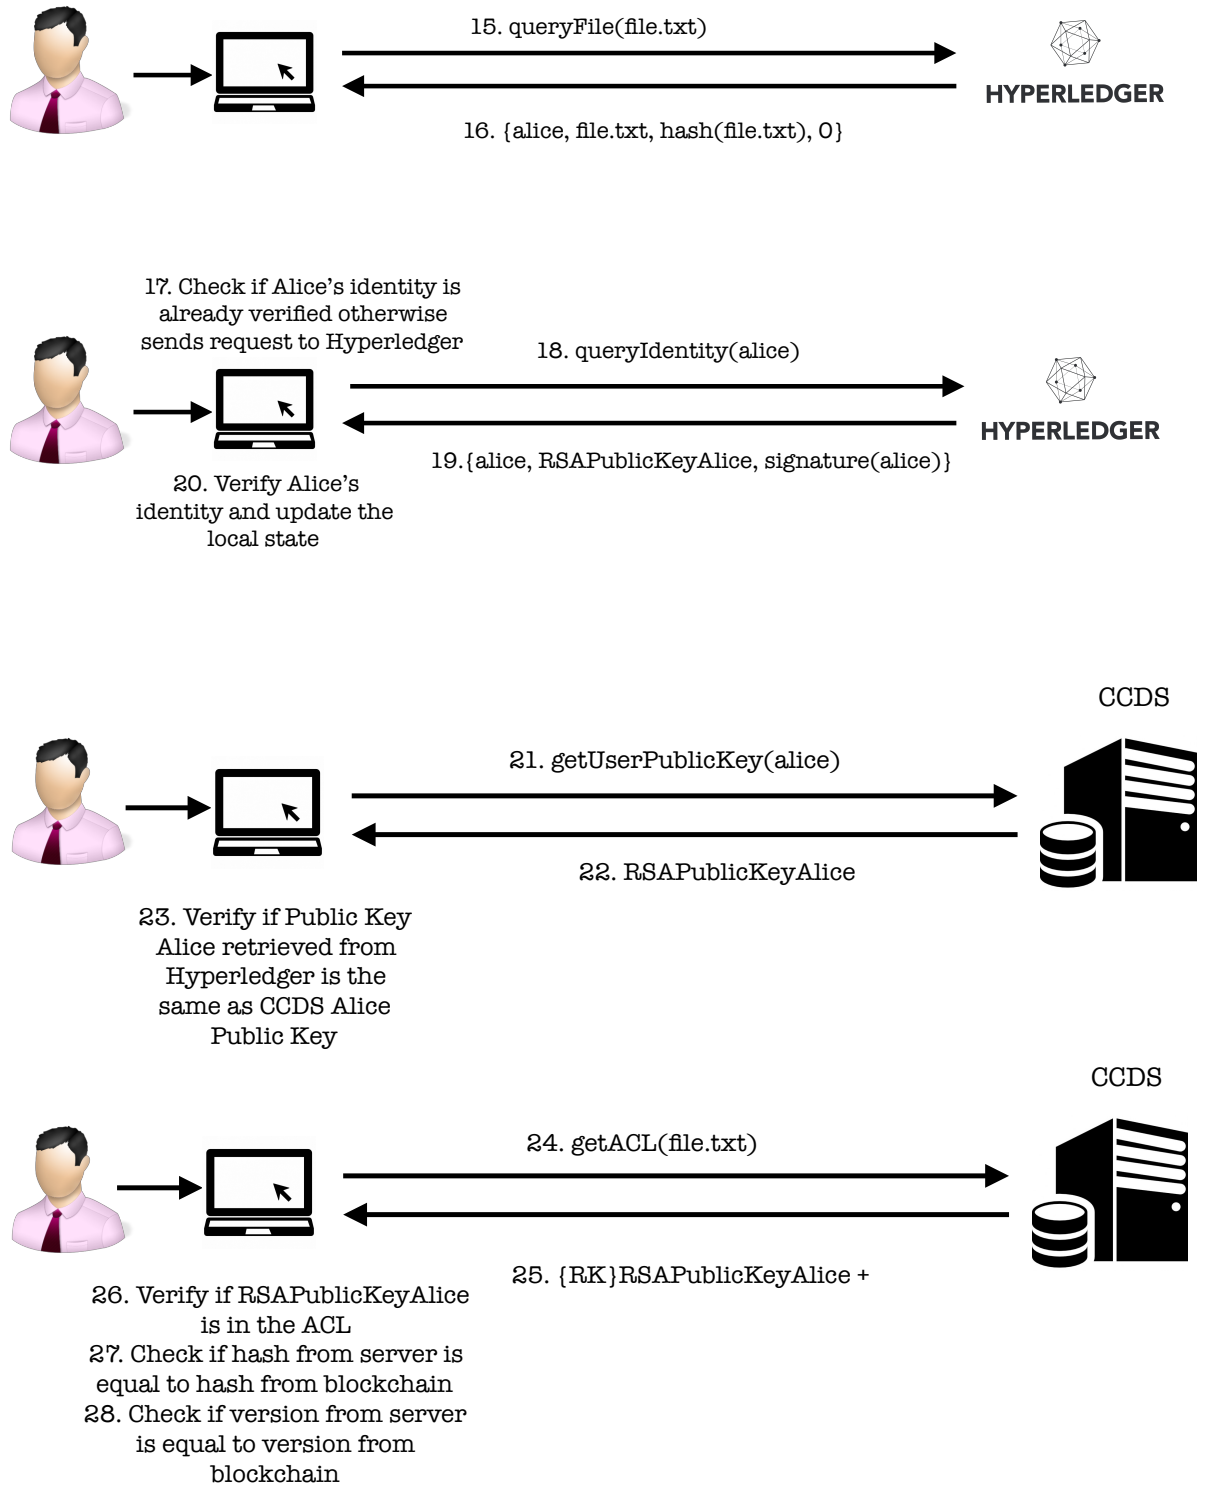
15. queryFile(file.txt)

HYPERLEDGER

16. {alice, file.txt, hash(file.txt), 0}

17. Check if Alice’s identity is already verified otherwise sends request to Hyperledger

18. queryIdentity(alice)

HYPERLEDGER

19.{alice, RSAPublicKeyAlice, signature(alice)}

20. Verify Alice’s identity and update the local state

CCDS

21. getUserPublicKey(alice)

22. RSAPublicKeyAlice

23. Verify if Public Key Alice retrieved from Hyperledger is the same as CCDS Alice Public Key

CCDS

24. getACL(file.txt)

25. {RK}RSAPublicKeyAlice +

26. Verify if RSAPublicKeyAlice is in the ACL
27. Check if hash from server is equal to hash from blockchain
28. Check if version from server is equal to version from blockchain